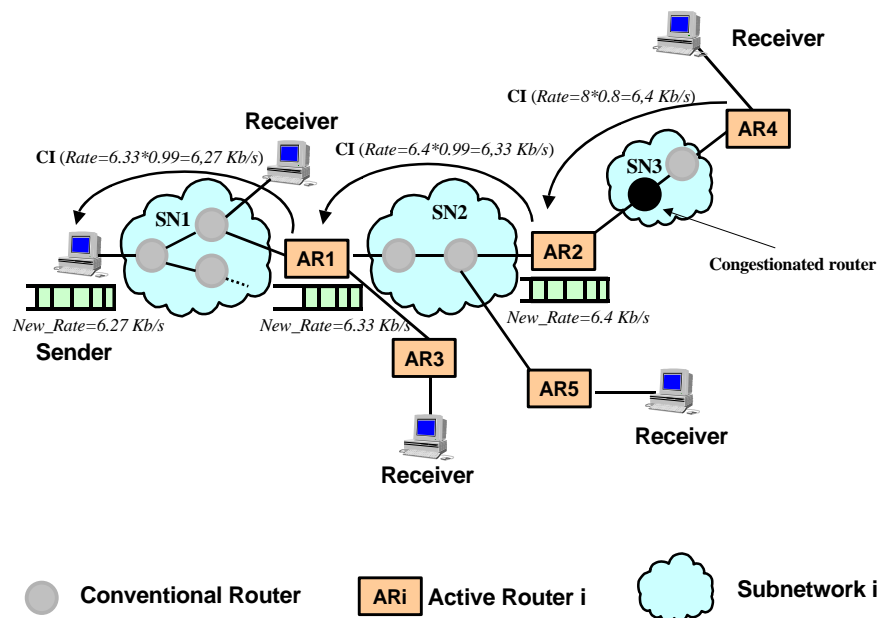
Receiver

CI (Rate=8*0.8=6,4 Kb/s)

Receiver

CI (Rate=6.33*0.99=6,27 Kb/s)

CI (Rate=6.4*0.99=6,33 Kb/s)

AR4

SN3

SN1

SN2

AR1

AR2

Congestionated router

New_Rate=6.27 Kb/s

New_Rate=6.33 Kb/s

New_Rate=6.4 Kb/s

Sender

AR3

AR5

Receiver

Receiver

Conventional Router

ARi Active Router i

Subnetwork i